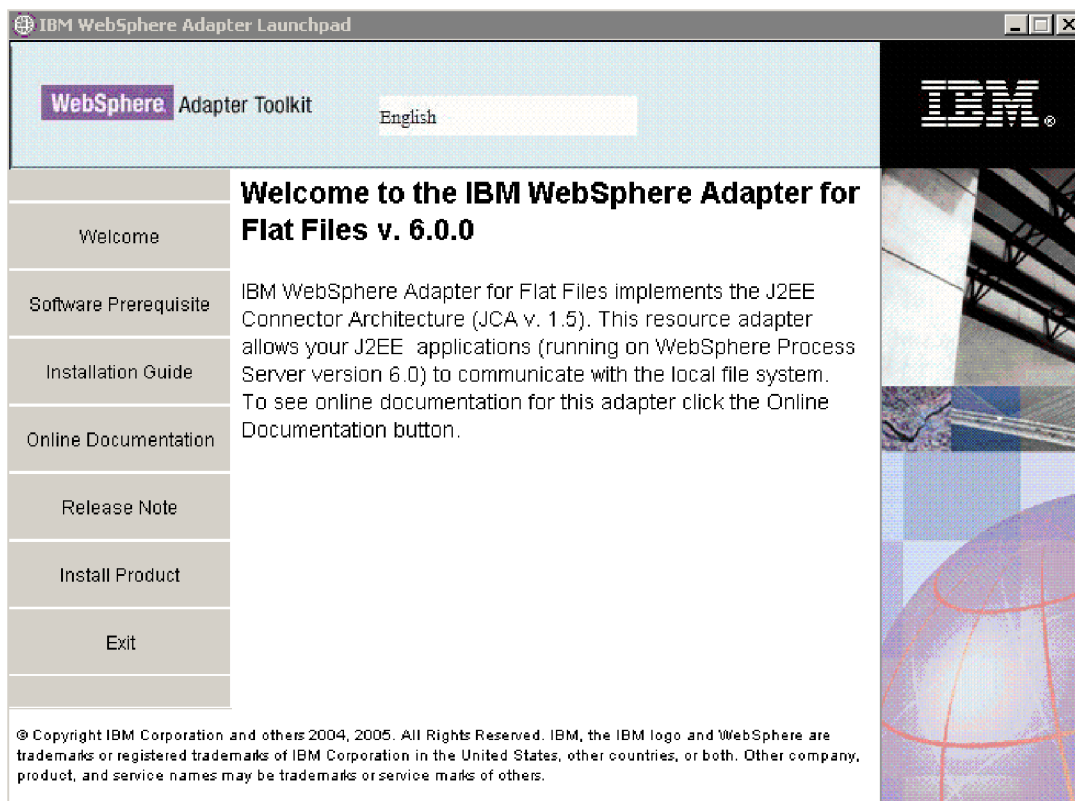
IBM WebSphere Adapter Launchpad

WebSphere. Adapter Toolkit

English

IBM.

Welcome

Software Prerequisite

Installation Guide

Online Documentation

Release Note

Install Product

Exit

Welcome to the IBM WebSphere Adapter for Flat Files v. 6.0.0

IBM WebSphere Adapter for Flat Files implements the J2EE Connector Architecture (JCA v. 1.5). This resource adapter allows your J2EE applications (running on WebSphere Process Server version 6.0) to communicate with the local file system. To see online documentation for this adapter click the Online Documentation button.

© Copyright IBM Corporation and others 2004, 2005. All Rights Reserved. IBM, the IBM logo and WebSphere are trademarks or registered trademarks of IBM Corporation in the United States, other countries, or both. Other company, product, and service names may be trademarks or service marks of others.